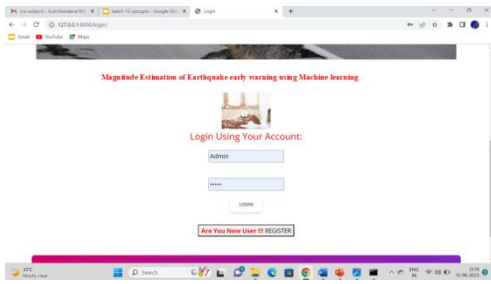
(no subject) - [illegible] | batch 10.ppt.pptx - Google Sli | Login

127.0.0.1:8000/login/

Gmail YouTube Maps

Magnitude Estimation of Earthquake early warning using Machine learning

Login Using Your Account:

Admin

•••••

LOGIN

Are You New User !!! REGISTER

33°C
Mostly clear

Search

ENG
IN

21:10
15-06-2023